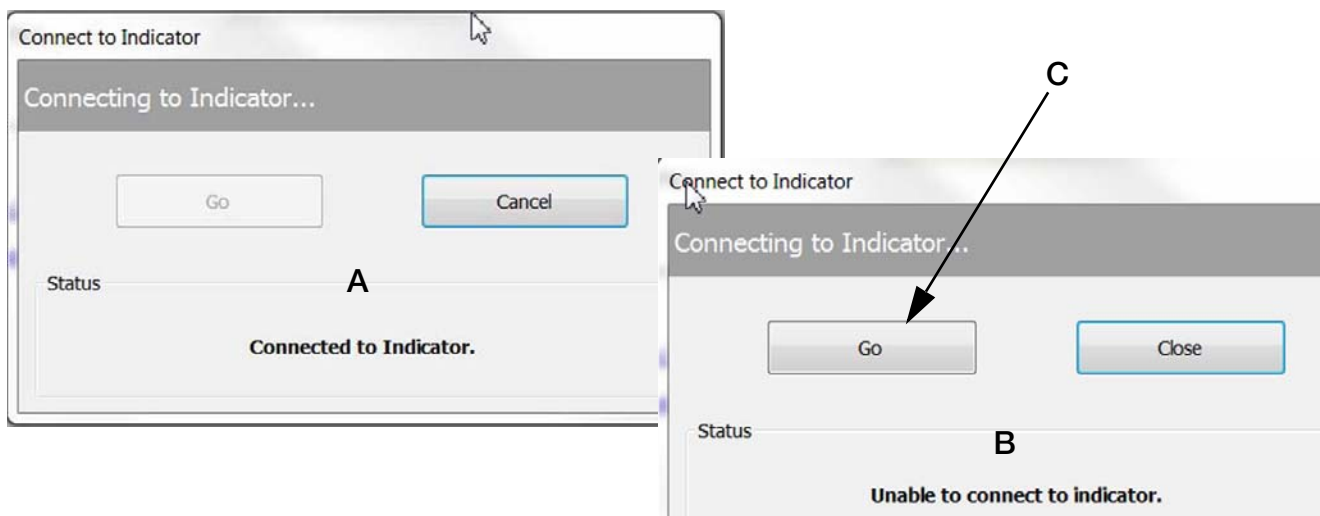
Connect to Indicator

Connecting to Indicator...

Go

Cancel

Status

A

Connected to Indicator.

C

Connect to Indicator

Connecting to Indicator...

Go

Close

Status

B

Unable to connect to indicator.